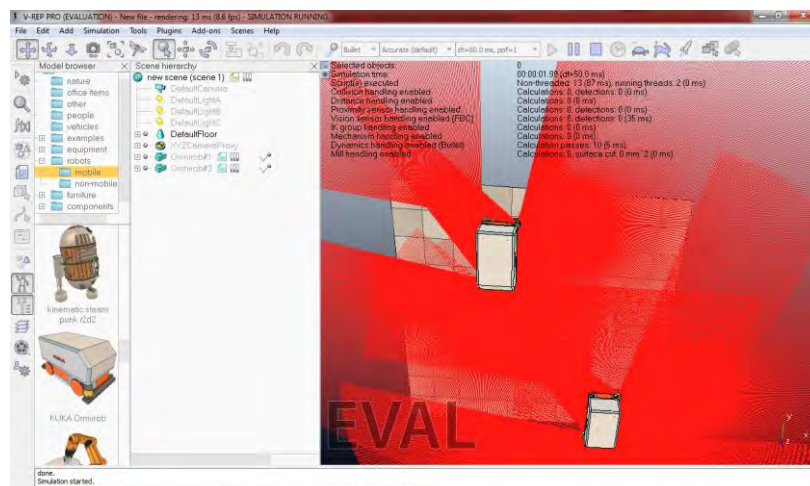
V-REP PRO (EVALUATION) - New file - rendering: 13 ms (8.6 fps) - SIMULATION RUNNING

File Edit Add Simulation Tools Plugins Add-ons Scenes Help

Bullet Accurate (default) dt=50.0 ms, ppf=1

Model browser

nature
office items
other
people
vehicles
examples
equipment
robots
mobile
non-mobile
furniture
components

kinematic steam punk r2d2

KUKA Omnirob

Scene hierarchy

new scene (scene 1)
DefaultCamera
DefaultLightA
DefaultLightB
DefaultLightC
DefaultFloor
XYZCameraProxy
Omnirob#1
Omnirob#3

Selected objects: 0
Simulation time: 00:00:01.90 (dt=50.0 ms)
Scripts(s) executed: Non-threaded: 13 (87 ms), running threads: 2 (0 ms)
Collision handling enabled: Calculations: 0, detections: 0 (0 ms)
Distance handling enabled: Calculations: 0 (0 ms)
Proximity sensor handling enabled: Calculations: 0, detections: 0 (0 ms)
Vision sensor handling enabled (FBO): Calculations: 6, detections: 0 (35 ms)
IK group handling enabled: Calculations: 0 (0 ms)
Mechanism handling enabled: Calculations: 0 (0 ms)
Dynamics handling enabled (Bullet): Calculation passes: 10 (5 ms)
Mill handling enabled: Calculations: 0, surface cut: 0 mm^2 (0 ms)

EVAL

done.
Simulation started.